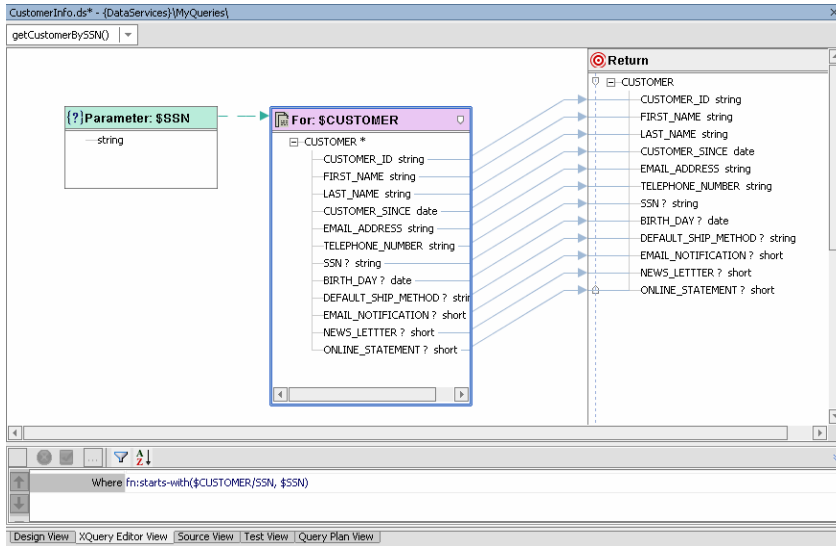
CustomerInfo.ds* - {DataServices}\MyQueries\

getCustomerBySSN()

{?} Parameter: $SSN
string

For: $CUSTOMER
CUSTOMER *
CUSTOMER_ID string
FIRST_NAME string
LAST_NAME string
CUSTOMER_SINCE date
EMAIL_ADDRESS string
TELEPHONE_NUMBER string
SSN ? string
BIRTH_DAY ? date
DEFAULT_SHIP_METHOD ? strir
EMAIL_NOTIFICATION ? short
NEWS_LETTTER ? short
ONLINE_STATEMENT ? short

Return
CUSTOMER
CUSTOMER_ID string
FIRST_NAME string
LAST_NAME string
CUSTOMER_SINCE date
EMAIL_ADDRESS string
TELEPHONE_NUMBER string
SSN ? string
BIRTH_DAY ? date
DEFAULT_SHIP_METHOD ? string
EMAIL_NOTIFICATION ? short
NEWS_LETTTER ? short
ONLINE_STATEMENT ? short

Where fn:starts-with($CUSTOMER/SSN, $SSN)

Design View | XQuery Editor View | Source View | Test View | Query Plan View